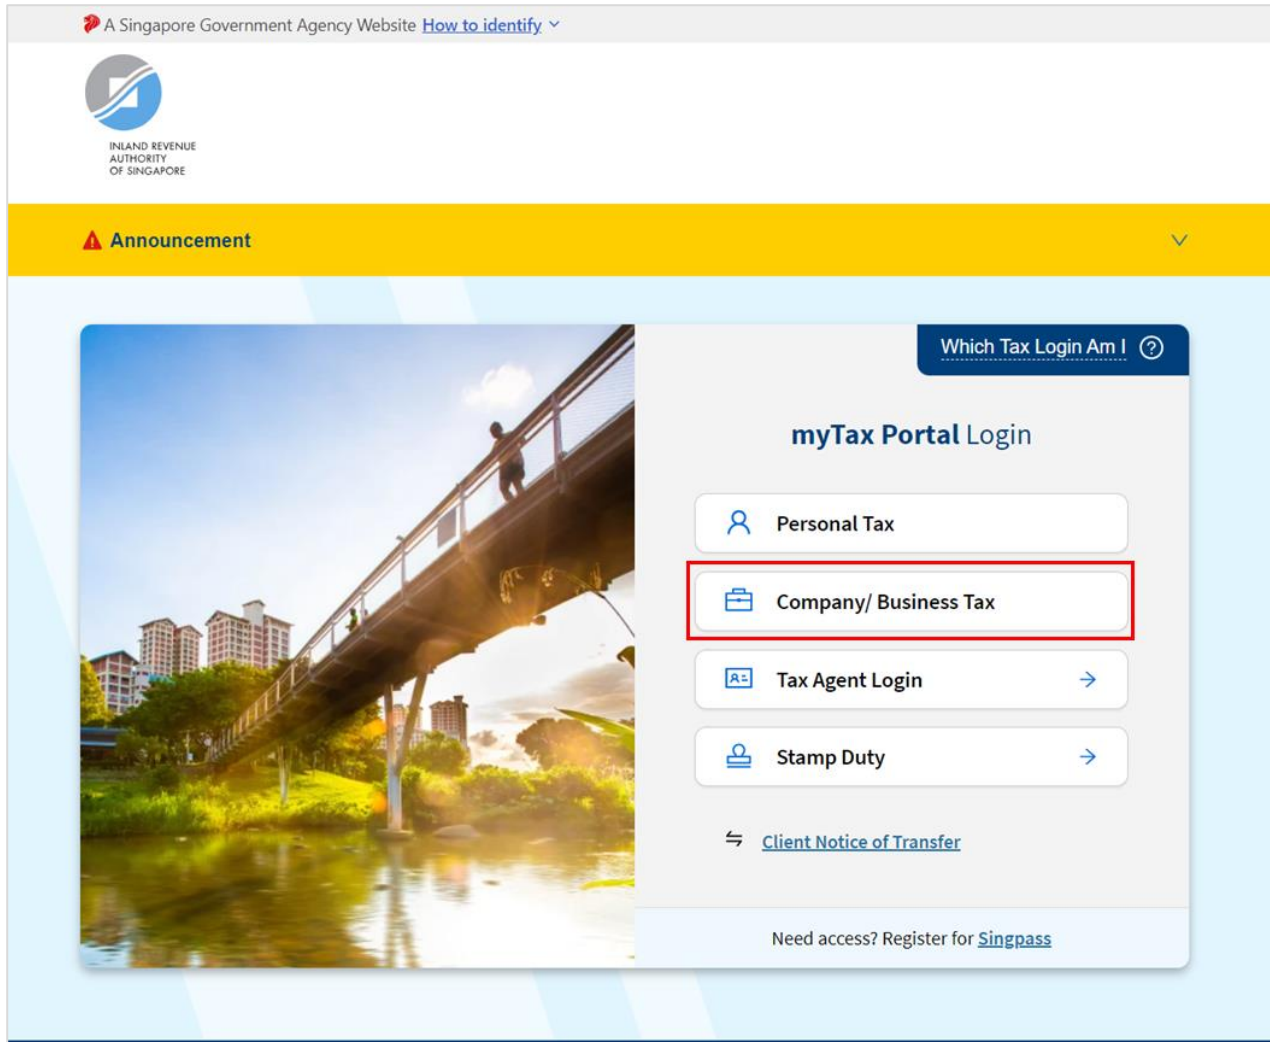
A Singapore Government Agency Website How to identify

INLAND REVENUE AUTHORITY OF SINGAPORE

Announcement

Which Tax Login Am I

myTax Portal Login

Personal Tax

Company/ Business Tax

Tax Agent Login

Stamp Duty

Client Notice of Transfer

Need access? Register for Singpass